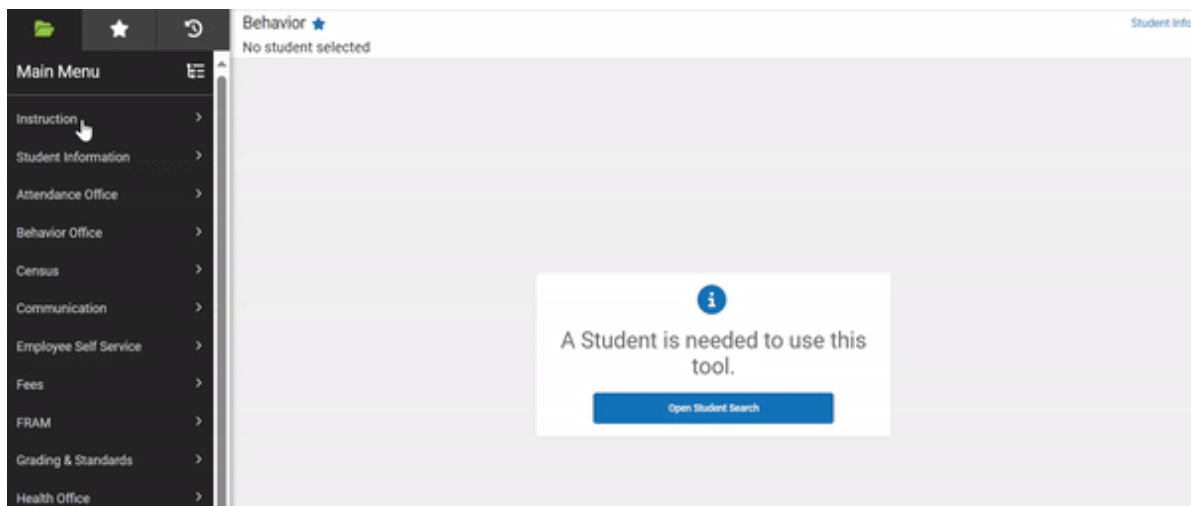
Main Menu

Instruction >
Student Information >
Attendance Office >
Behavior Office >
Census >
Communication >
Employee Self Service >
Fees >
FRAM >
Grading & Standards >
Health Office >

Behavior
No student selected

Student Info

A Student is needed to use this tool.

Open Student Search